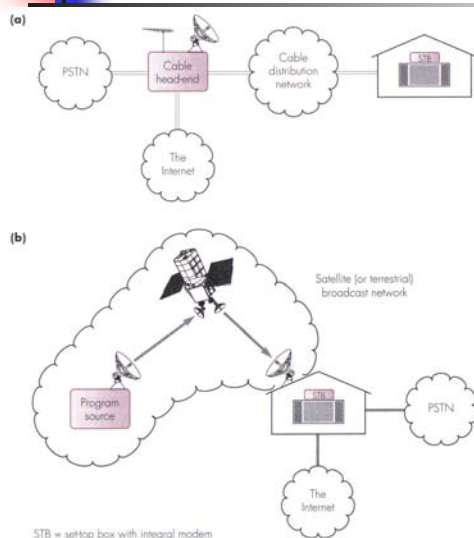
(a)

PSTN

Cable head-end

Cable distribution network

STB

The Internet

(b)

Satellite (or terrestrial) broadcast network

Program source

STB

PSTN

The Internet

STB = set-top box with integral modem